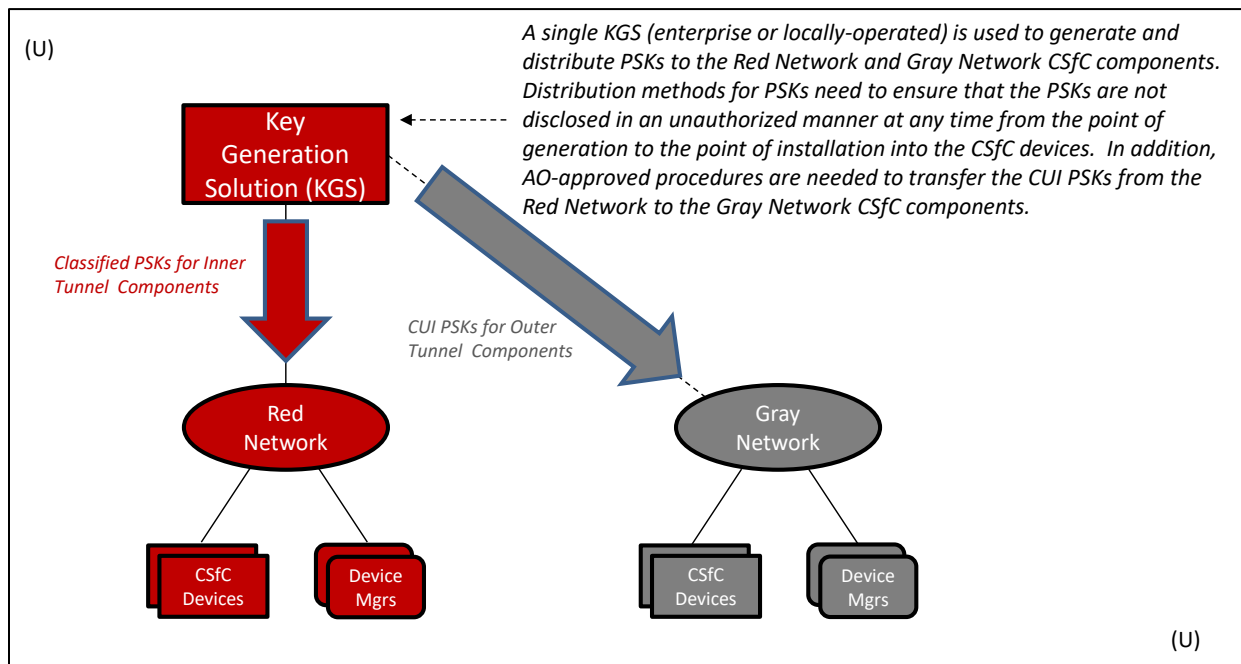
(U)

A single KGS (enterprise or locally-operated) is used to generate and distribute PSKs to the Red Network and Gray Network CSfC components. Distribution methods for PSKs need to ensure that the PSKs are not disclosed in an unauthorized manner at any time from the point of generation to the point of installation into the CSfC devices. In addition, AO-approved procedures are needed to transfer the CUI PSKs from the Red Network to the Gray Network CSfC components.

Key Generation Solution (KGS)

Classified PSKs for Inner Tunnel Components

CUI PSKs for Outer Tunnel Components

Red Network

Gray Network

CSfC Devices

Device Mgrs

CSfC Devices

Device Mgrs

(U)